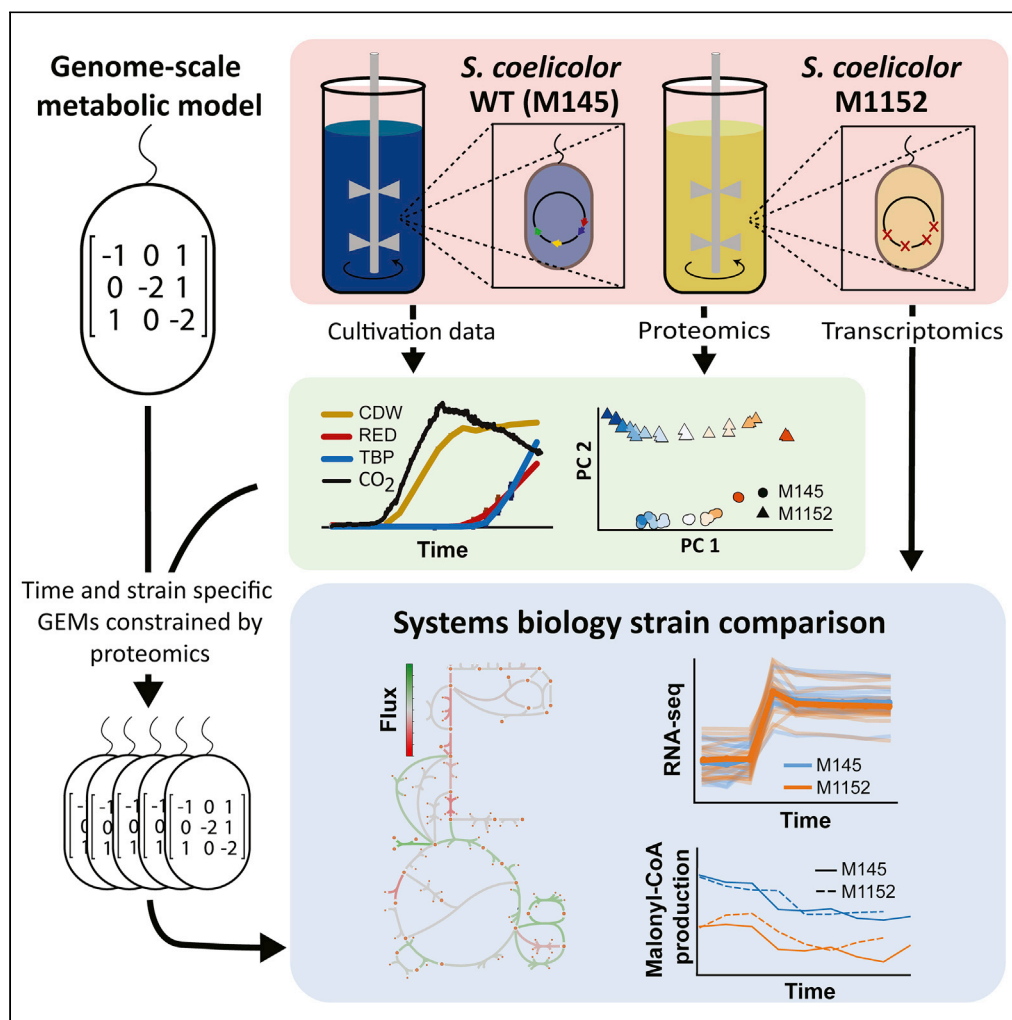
Genome-scale metabolic model

$\begin{bmatrix} -1 & 0 & 1 \\ 0 & -2 & 1 \\ 1 & 0 & -2 \end{bmatrix}$

S. coelicolor WT (M145)

S. coelicolor M1152

Cultivation data

Proteomics

Transcriptomics

CDW
RED
TBP
$CO_2$

Time

PC 2

PC 1

M145
M1152

Time and strain specific GEMs constrained by proteomics

$\begin{bmatrix} -1 & 0 & 1 \\ 0 & -2 & 1 \\ 1 & 0 & -2 \end{bmatrix}$

Systems biology strain comparison

Flux

RNA-seq

M145
M1152

Time

Malonyl-CoA production

M145
M1152

Time